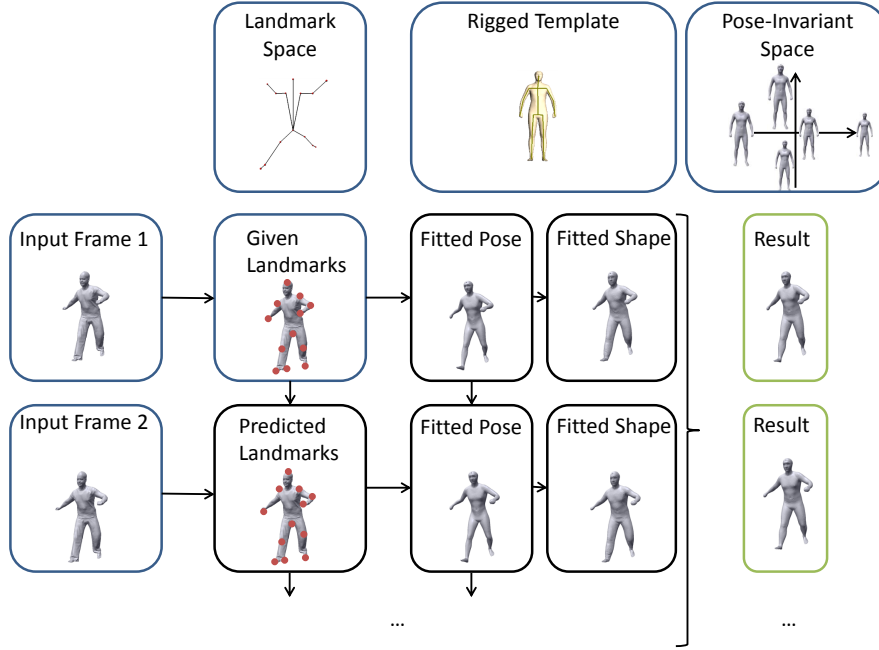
Landmark Space

Rigged Template

Pose-Invariant Space

Input Frame 1

Given Landmarks

Fitted Pose

Fitted Shape

Result

Input Frame 2

Predicted Landmarks

Fitted Pose

Fitted Shape

Result

...

...